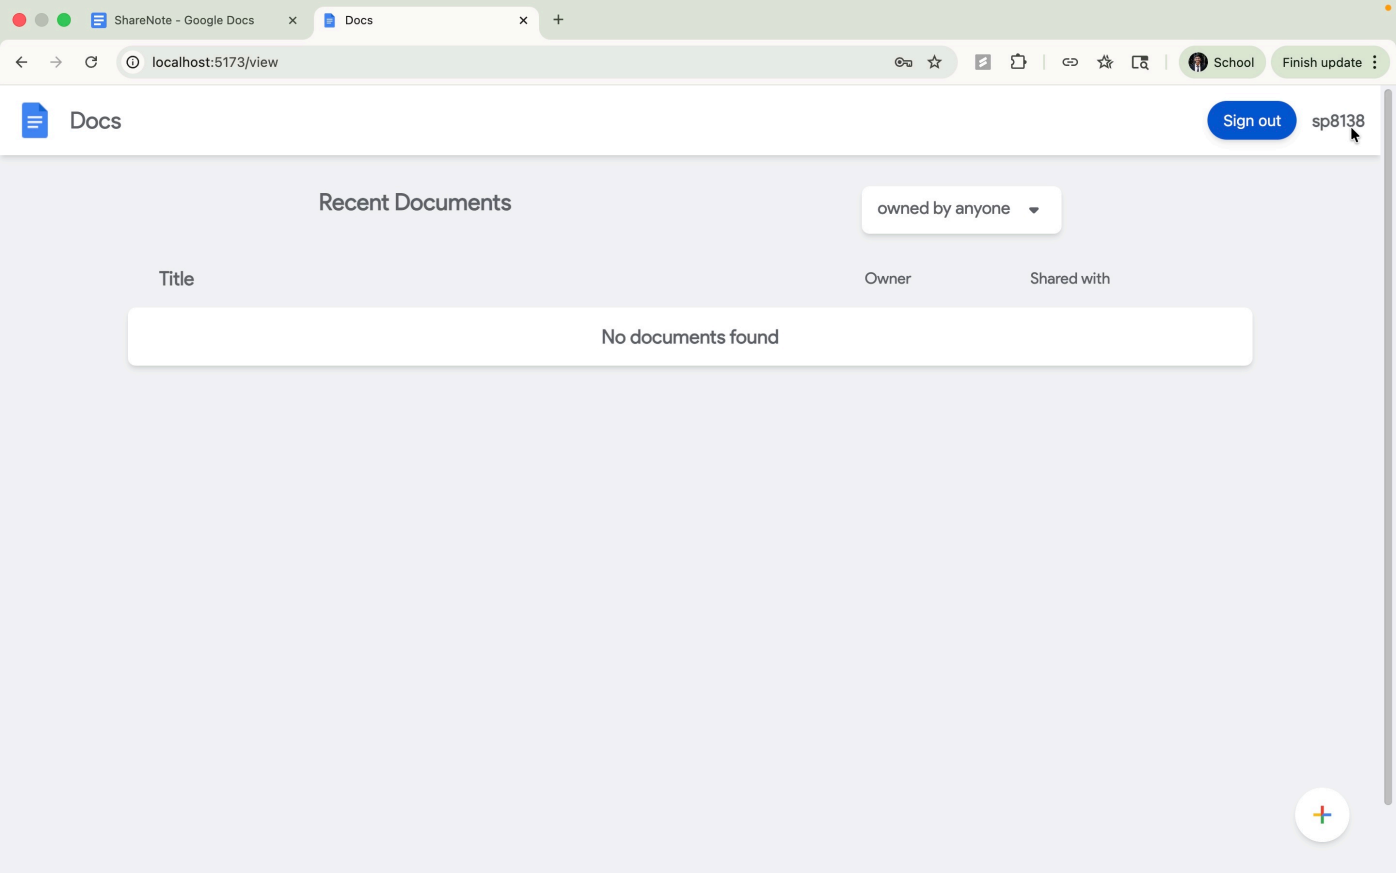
ShareNote - Google Docs
Docs
localhost:5173/view
School
Finish update

Docs
Sign out
sp8138

Recent Documents
owned by anyone

| Title | Owner | Shared with |
|---|---|---|
| No documents found | | |

+